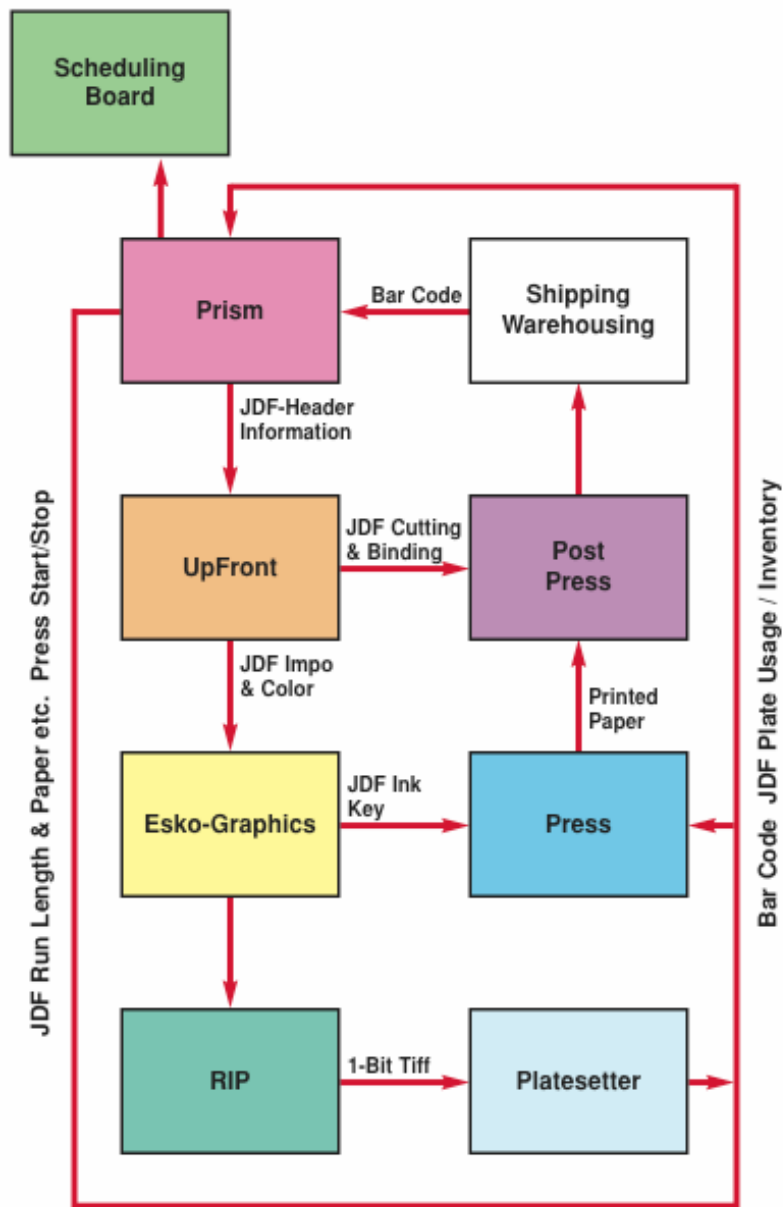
Scheduling Board

Prism

Bar Code

Shipping Warehousing

JDF-Header Information

UpFront

JDF Cutting & Binding

Post Press

JDF Impo & Color

Printed Paper

Esko-Graphics

JDF Ink Key

Press

RIP

1-Bit Tiff

Platesetter

JDF Run Length & Paper etc. Press Start/Stop

Bar Code JDF Plate Usage / Inventory